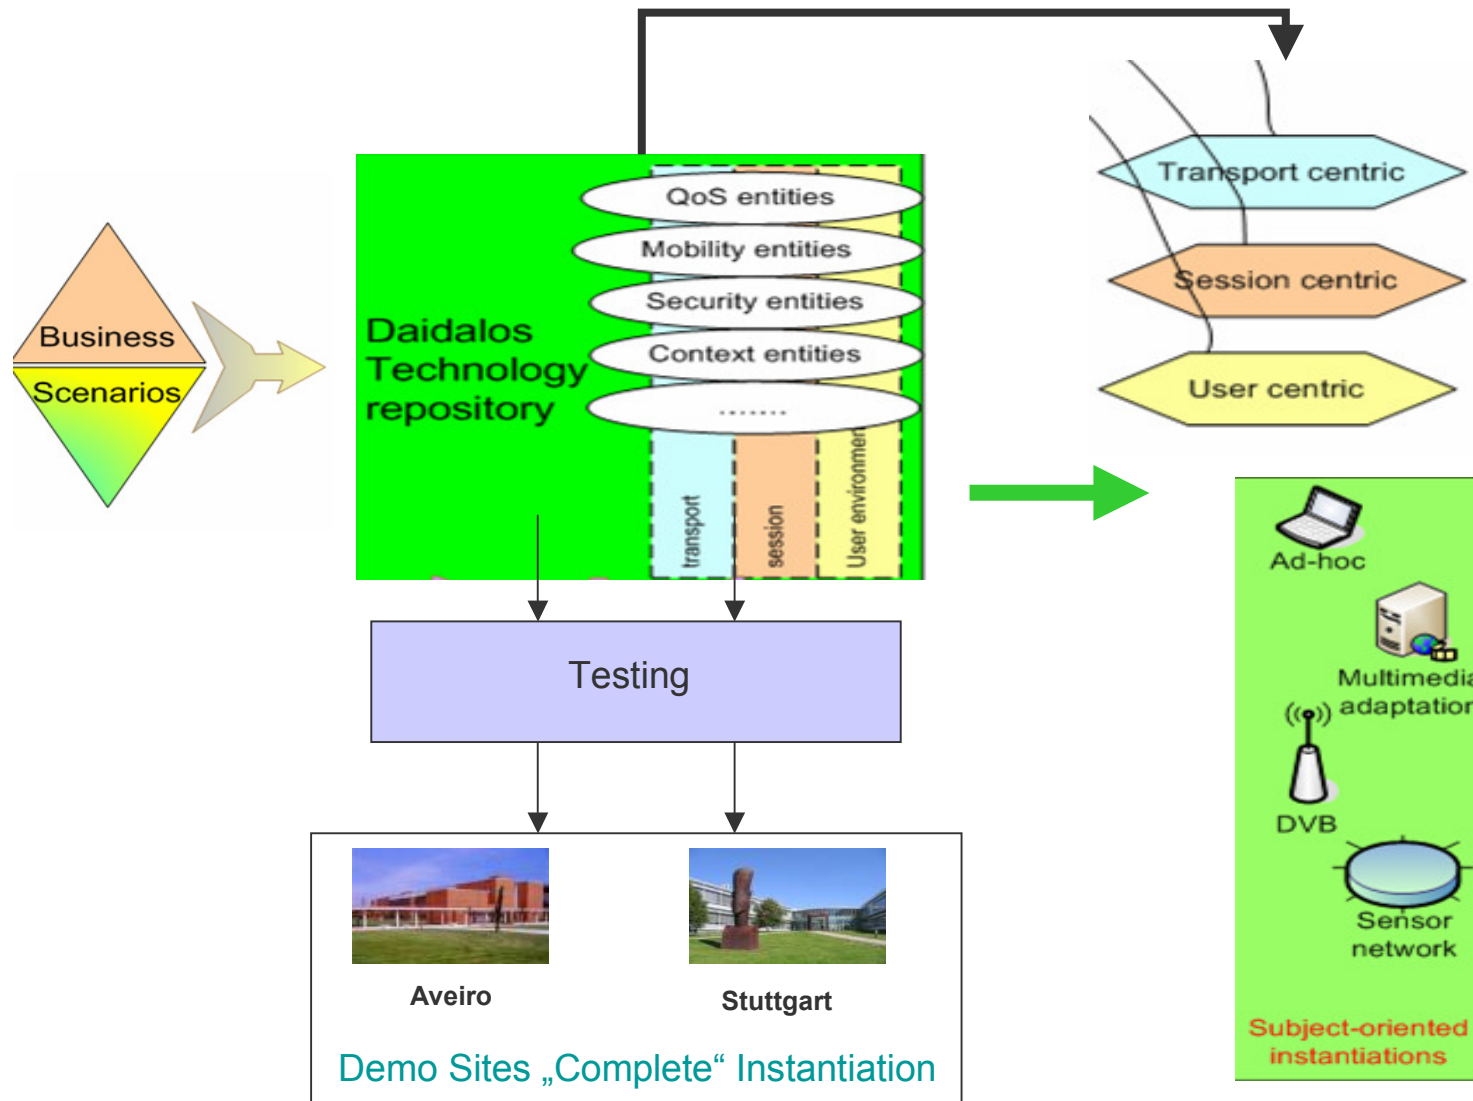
Business
Scenarios

Daidalos Technology repository

QoS entities
Mobility entities
Security entities
Context entities
........

transport
session
User environment

Transport centric
Session centric
User centric

Testing

Aveiro
Stuttgart

Demo Sites „Complete“ Instantiation

Ad-hoc
Multimedia adaptation
DVB
Sensor network

Subject-oriented instantiations